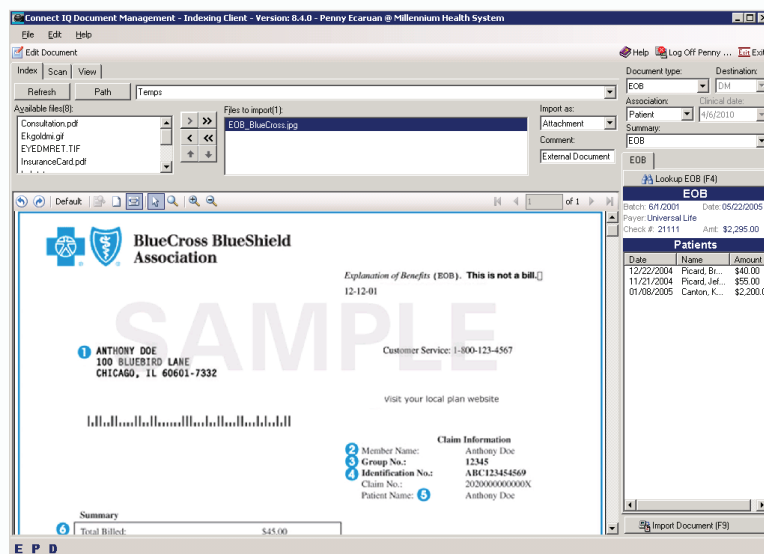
Connect IQ Document Management - Indexing Client - Version: 8.4.0 - Penny Ecaruan @ Millennium Health System

File Edit Help

Edit Document

Help Log Off Penny ... Exit

Index Scan View

Refresh Path Temps

Available files(8):
Consultation.pdf
Ekgoldmi.gif
EYEDMRET.TIF
InsuranceCard.pdf

Files to import(1):
EOB_BlueCross.jpg

Import as:
Attachment

Comment:
External Document

Document type: EOB
Destination: DM
Association: Patient
Clinical date: 4/6/2010
Summary: EOB

Default

1 of 1

BlueCross BlueShield Association

Explanation of Benefits (EOB). This is not a bill.

12-12-01

SAMPLE

1 ANTHONY DOE
100 BLUEBIRD LANE
CHICAGO, IL 60601-7332

Customer Service: 1-800-123-4567

Visit your local plan website

Claim Information
2 Member Name: Anthony Doe
3 Group No.: 12345
4 Identification No.: ABC123454569
Claim No.: 2020000000000X
Patient Name: 5 Anthony Doe

Summary
6 Total Billed: $45.00

EOB

Lookup EOB (F4)

EOB
Batch: 6/1/2001 Date: 05/22/2005
Payer: Universal Life
Check #: 21111 Amt: $2,295.00

Patients

| Date | Name | Amount |
|---|---|---|
| 12/22/2004 | Picard, Br... | $40.00 |
| 11/21/2004 | Picard, Jef... | $55.00 |
| 01/08/2005 | Canton, K... | $2,200.0 |

Import Document (F9)

E P D